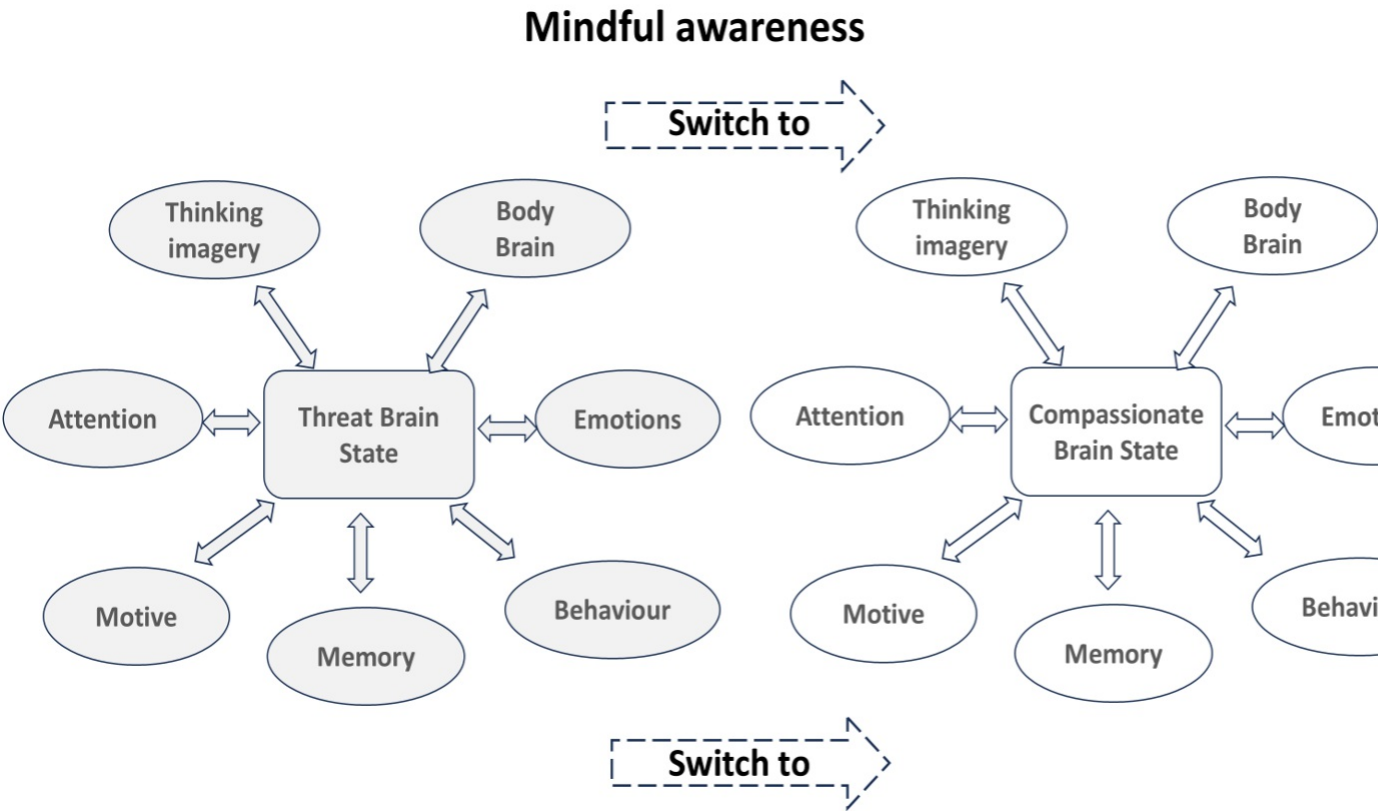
Mindful awareness

Switch to

Thinking imagery

Body Brain

Attention

Threat Brain State

Emotions

Motive

Memory

Behaviour

Thinking imagery

Body Brain

Attention

Compassionate Brain State

Emot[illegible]

Motive

Memory

Behavi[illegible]

Switch to